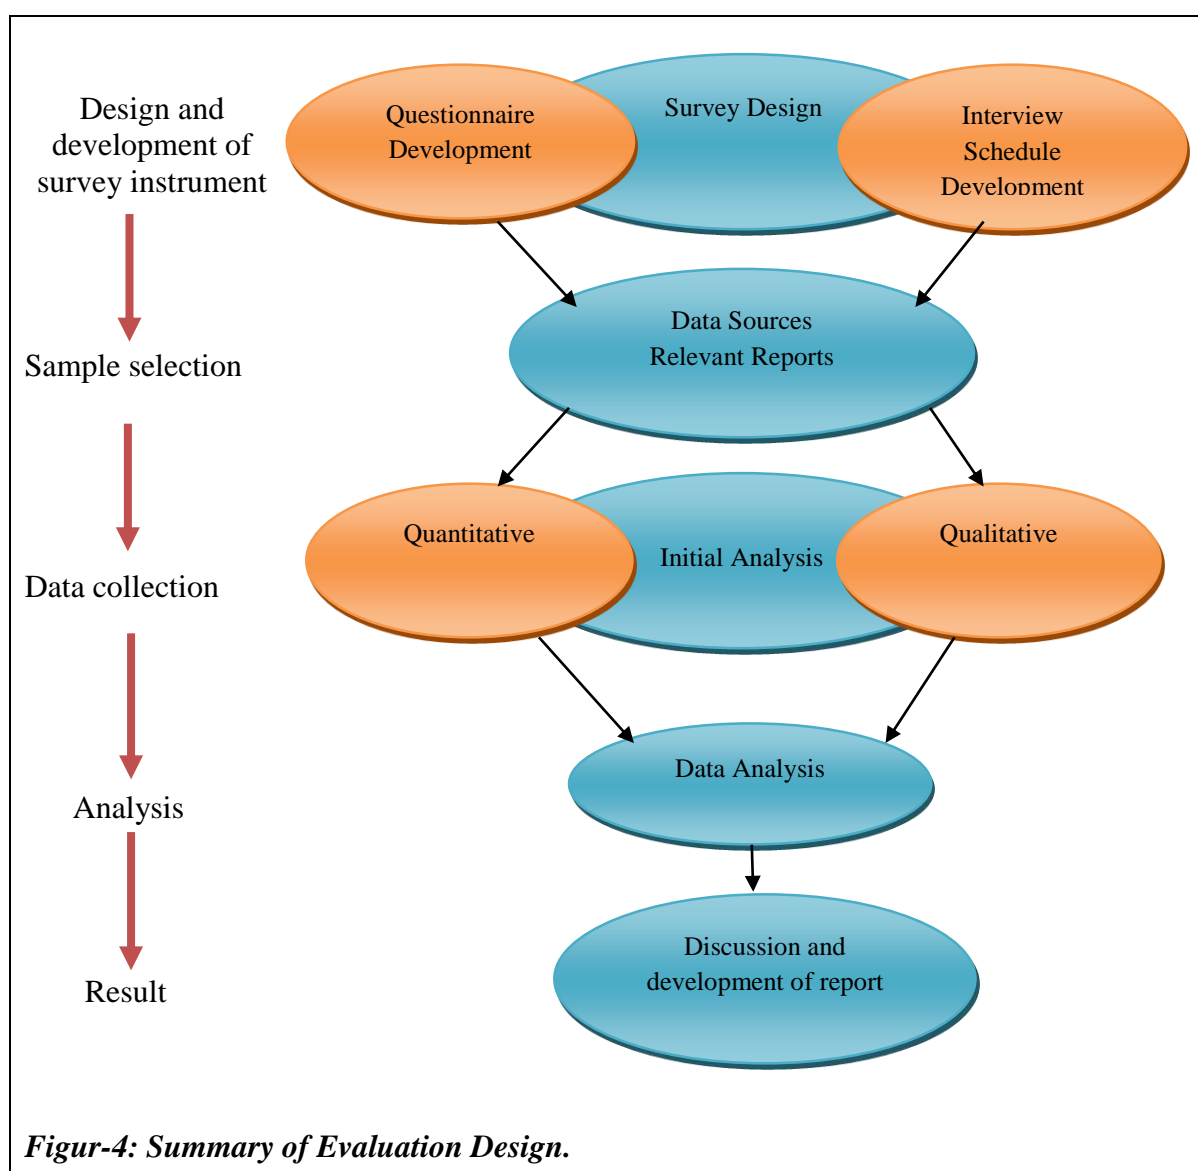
Design and development of survey instrument

Sample selection

Data collection

Analysis

Result

Questionnaire Development

Survey Design

Interview Schedule Development

Data Sources
Relevant Reports

Quantitative

Initial Analysis

Qualitative

Data Analysis

Discussion and development of report

*Figur-4: Summary of Evaluation Design.*